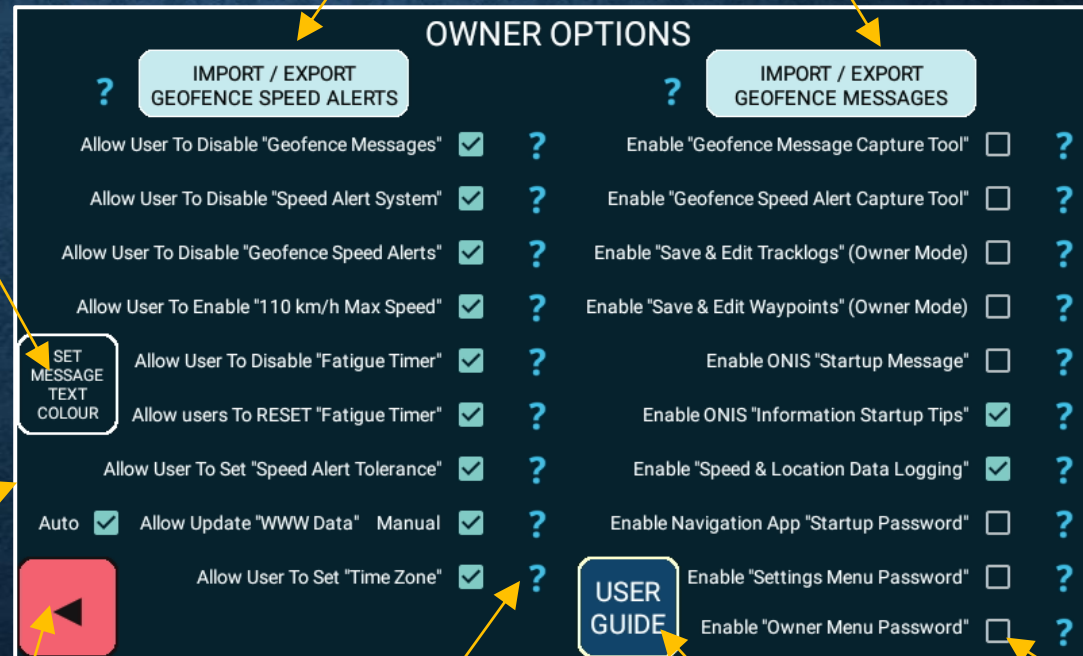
OWNER OPTIONS

?

IMPORT / EXPORT GEOFENCE SPEED ALERTS

Allow User To Disable "Geofence Messages" ?

Allow User To Disable "Speed Alert System" ?

Allow User To Disable "Geofence Speed Alerts" ?

Allow User To Enable "110 km/h Max Speed" ?

SET MESSAGE TEXT COLOUR

Allow User To Disable "Fatigue Timer" ?

Allow users To RESET "Fatigue Timer" ?

Allow User To Set "Speed Alert Tolerance" ?

Auto Allow Update "WWW Data" Manual ?

Allow User To Set "Time Zone" ?

?

IMPORT / EXPORT GEOFENCE MESSAGES

Enable "Geofence Message Capture Tool" ?

Enable "Geofence Speed Alert Capture Tool" ?

Enable "Save & Edit Tracklogs" (Owner Mode) ?

Enable "Save & Edit Waypoints" (Owner Mode) ?

Enable ONIS "Startup Message" ?

Enable ONIS "Information Startup Tips" ?

Enable "Speed & Location Data Logging" ?

Enable Navigation App "Startup Password" ?

USER GUIDE

Enable "Settings Menu Password" ?

Enable "Owner Menu Password" ?